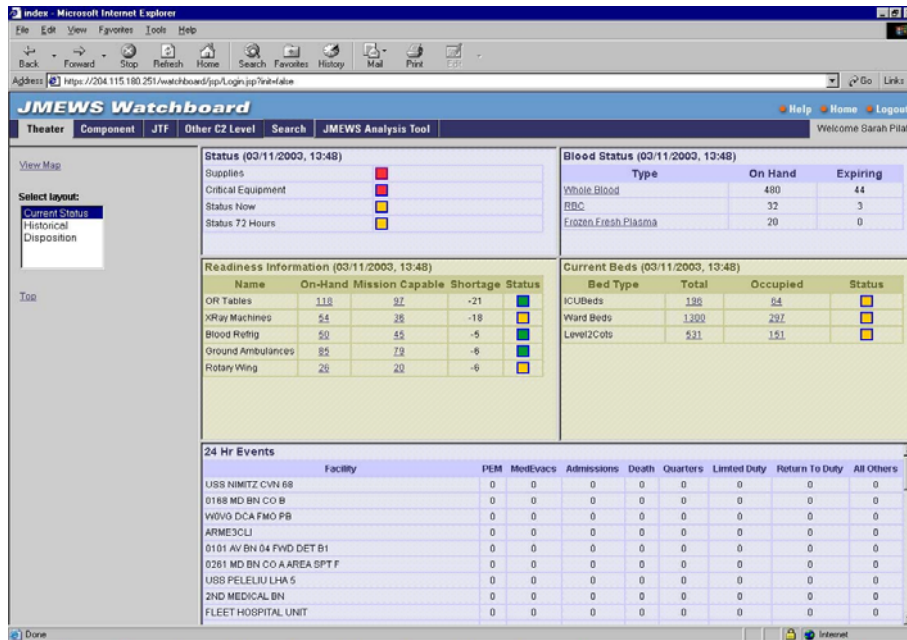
index - Microsoft Internet Explorer

File Edit View Favorites Tools Help

Back Forward Stop Refresh Home Search Favorites History Mail Print Edit

Address https://204.115.180.251/watchboard/jsp/Login.jsp?init=false

Go Links

JMEWS Watchboard

Help Home Logout

Theater Component JTF Other C2 Level Search JMEWS Analysis Tool

Welcome Sarah Pila

View Map

Select layout:

Current Status
Historical
Disposition

Top

Status (03/11/2003, 13:48)

| | |
|---|---|
| Supplies | |
| Critical Equipment | |
| Status Now | |
| Status 72 Hours | |

Blood Status (03/11/2003, 13:48)

| Type | On Hand | Expiring |
|---|---|---|
| Whole Blood | 480 | 44 |
| RBC | 32 | 3 |
| Frozen Fresh Plasma | 20 | 0 |

Readiness Information (03/11/2003, 13:48)

| Name | On-Hand | Mission Capable | Shortage | Status |
|---|---|---|---|---|
| OR Tables | 118 | 97 | -21 | |
| XRay Machines | 54 | 36 | -18 | |
| Blood Refrig | 50 | 45 | -5 | |
| Ground Ambulances | 85 | 79 | -6 | |
| Rotary Wing | 26 | 20 | -6 | |

Current Beds (03/11/2003, 13:48)

| Bed Type | Total | Occupied | Status |
|---|---|---|---|
| ICUBeds | 196 | 64 | |
| Ward Beds | 1300 | 297 | |
| Level2Cots | 531 | 151 | |

24 Hr Events

| Facility | PEM | MedEvacs | Admissions | Death | Quarters | Limted Duty | Return To Duty | All Others |
|---|---|---|---|---|---|---|---|---|
| USS NIMITZ CVN 68 | 0 | 0 | 0 | 0 | 0 | 0 | 0 | 0 |
| 0168 MD BN CO B | 0 | 0 | 0 | 0 | 0 | 0 | 0 | 0 |
| W0VG DCA FMO PB | 0 | 0 | 0 | 0 | 0 | 0 | 0 | 0 |
| ARME3CLI | 0 | 0 | 0 | 0 | 0 | 0 | 0 | 0 |
| 0101 AV BN 04 FWD DET B1 | 0 | 0 | 0 | 0 | 0 | 0 | 0 | 0 |
| 0261 MD BN CO A AREA SPT F | 0 | 0 | 0 | 0 | 0 | 0 | 0 | 0 |
| USS PELELIU LHA 5 | 0 | 0 | 0 | 0 | 0 | 0 | 0 | 0 |
| 2ND MEDICAL BN | 0 | 0 | 0 | 0 | 0 | 0 | 0 | 0 |
| FLEET HOSPITAL UNIT | 0 | 0 | 0 | 0 | 0 | 0 | 0 | 0 |

Done

Internet